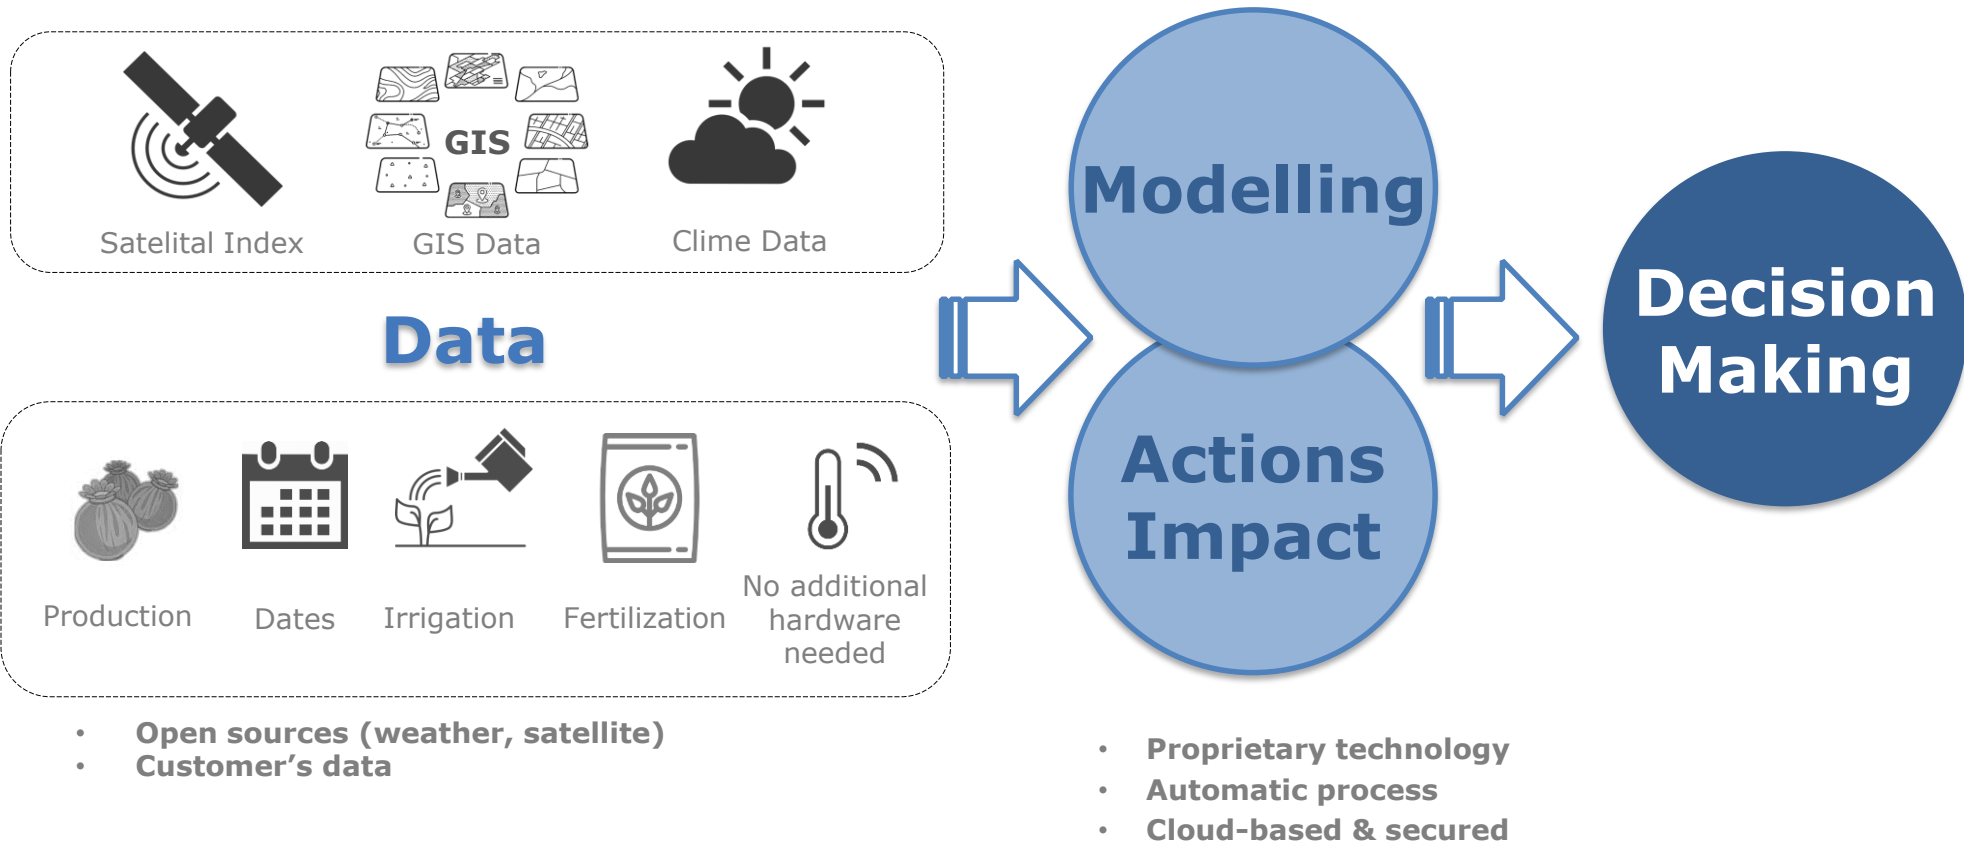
GIS

Satelital Index

GIS Data

Clime Data

Data

Production

Dates

Irrigation

Fertilization

No additional hardware needed

- Open sources (weather, satellite)
- Customer’s data

Modelling

Actions Impact

Decision Making

- Proprietary technology
- Automatic process
- Cloud-based & secured